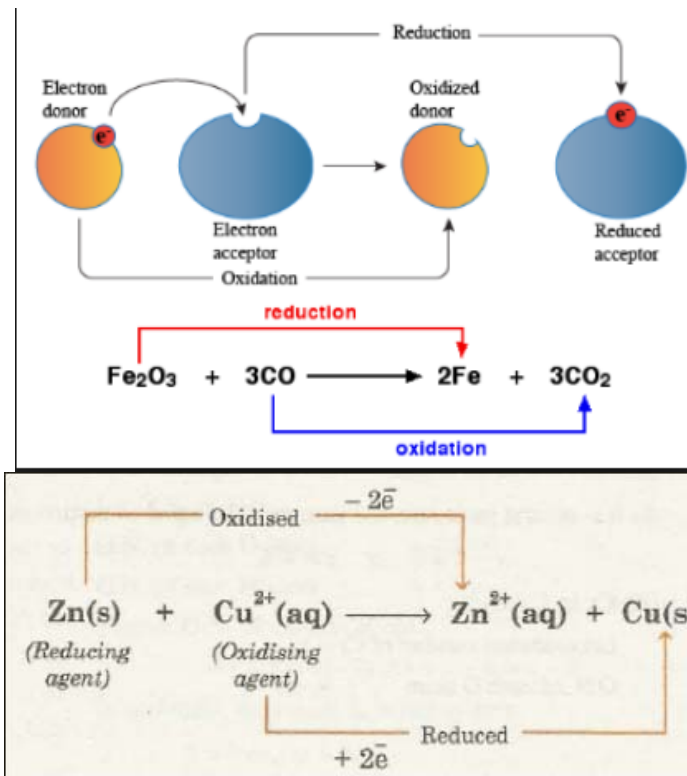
Reduction

Electron donor

$e^-$

Electron acceptor

Oxidized donor

$e^-$

Reduced acceptor

Oxidation

reduction

$Fe_2O_3$ + $3CO$ ⟶ $2Fe$ + $3CO_2$

oxidation

Oxidised $-2\bar{e}$

$Zn(s)$ + $Cu^{2+}(aq)$ ⟶ $Zn^{2+}(aq)$ + $Cu(s$

(Reducing agent)

(Oxidising agent)

Reduced

$+2\bar{e}$